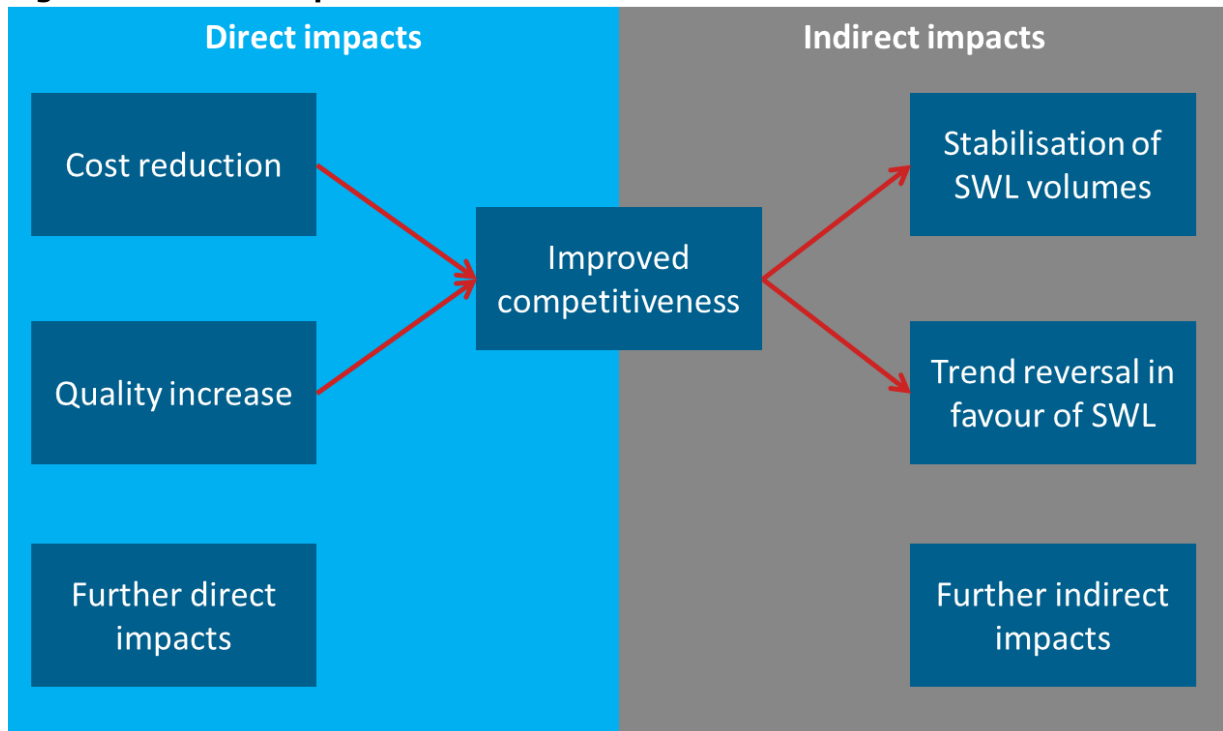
Direct impacts

Indirect impacts

Cost reduction

Quality increase

Further direct impacts

Improved competitiveness

Stabilisation of SWL volumes

Trend reversal in favour of SWL

Further indirect impacts